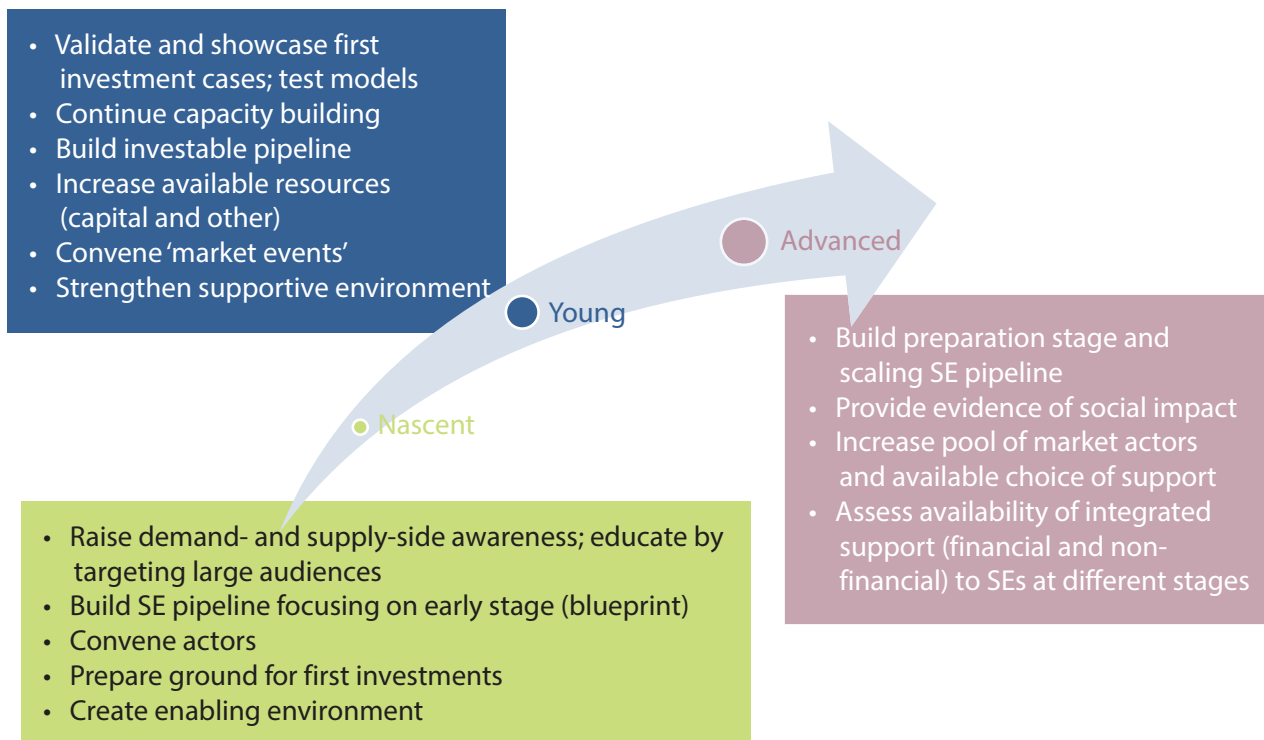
- Validate and showcase first investment cases; test models
- Continue capacity building
- Build investable pipeline
- Increase available resources (capital and other)
- Convene 'market events'
- Strengthen supportive environment

Advanced

Young

Nascent

- Build preparation stage and scaling SE pipeline
- Provide evidence of social impact
- Increase pool of market actors and available choice of support
- Assess availability of integrated support (financial and non-financial) to SEs at different stages

- Raise demand- and supply-side awareness; educate by targeting large audiences
- Build SE pipeline focusing on early stage (blueprint)
- Convene actors
- Prepare ground for first investments
- Create enabling environment